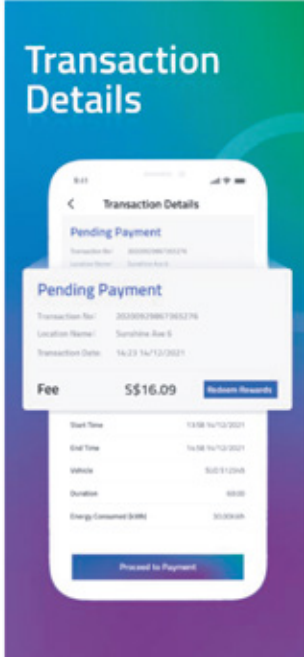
Transaction Details

9:41

Transaction Details

Pending Payment

Transaction No: 2020092986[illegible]

Location Name: Sunshine Ave 6

Pending Payment

Transaction No: 2020092986 7365276

Location Name: Sunshine Ave 6

Transaction Date: 16:23 14/12/2021

Fee S$16.09

Redeem Rewards

Start Time 13:58 14/12/2021

End Time 14:58 14/12/2021

Vehicle SUD 5123456

Duration 60:00

Energy Consumed (kWh) 30.00kWh

Proceed to Payment